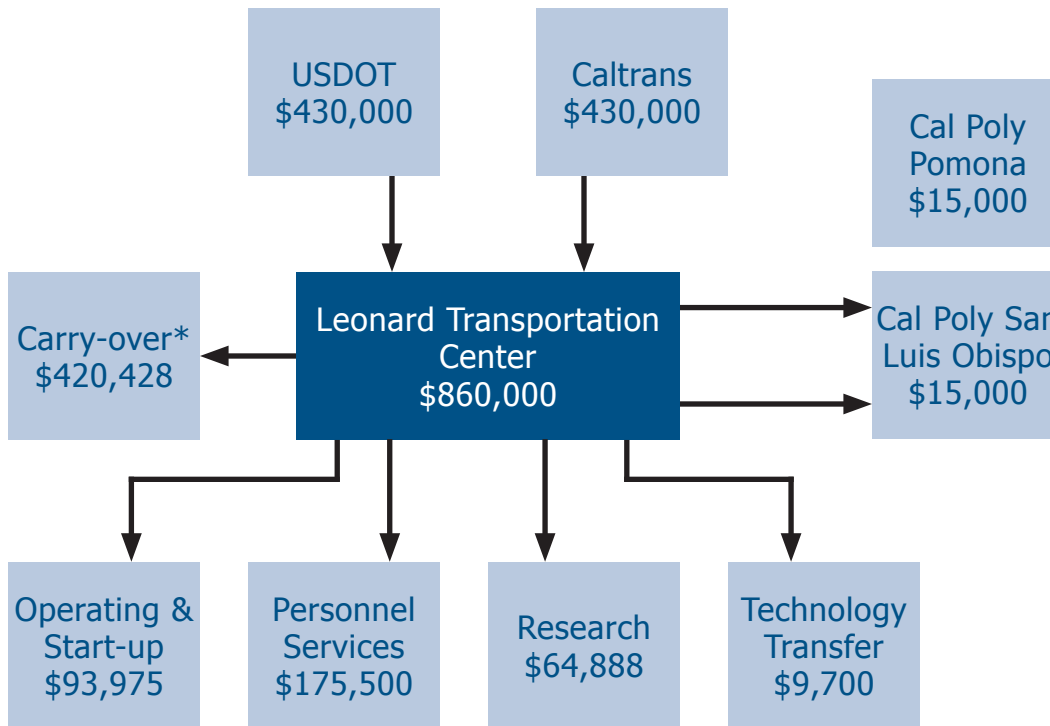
USDOT
$430,000

Caltrans
$430,000

Cal Poly
Pomona
$15,000

Carry-over*
$420,428

Leonard Transportation
Center
$860,000

Cal Poly San
Luis Obispo
$15,000

Operating &
Start-up
$93,975

Personnel
Services
$175,500

Research
$64,888

Technology
Transfer
$9,700